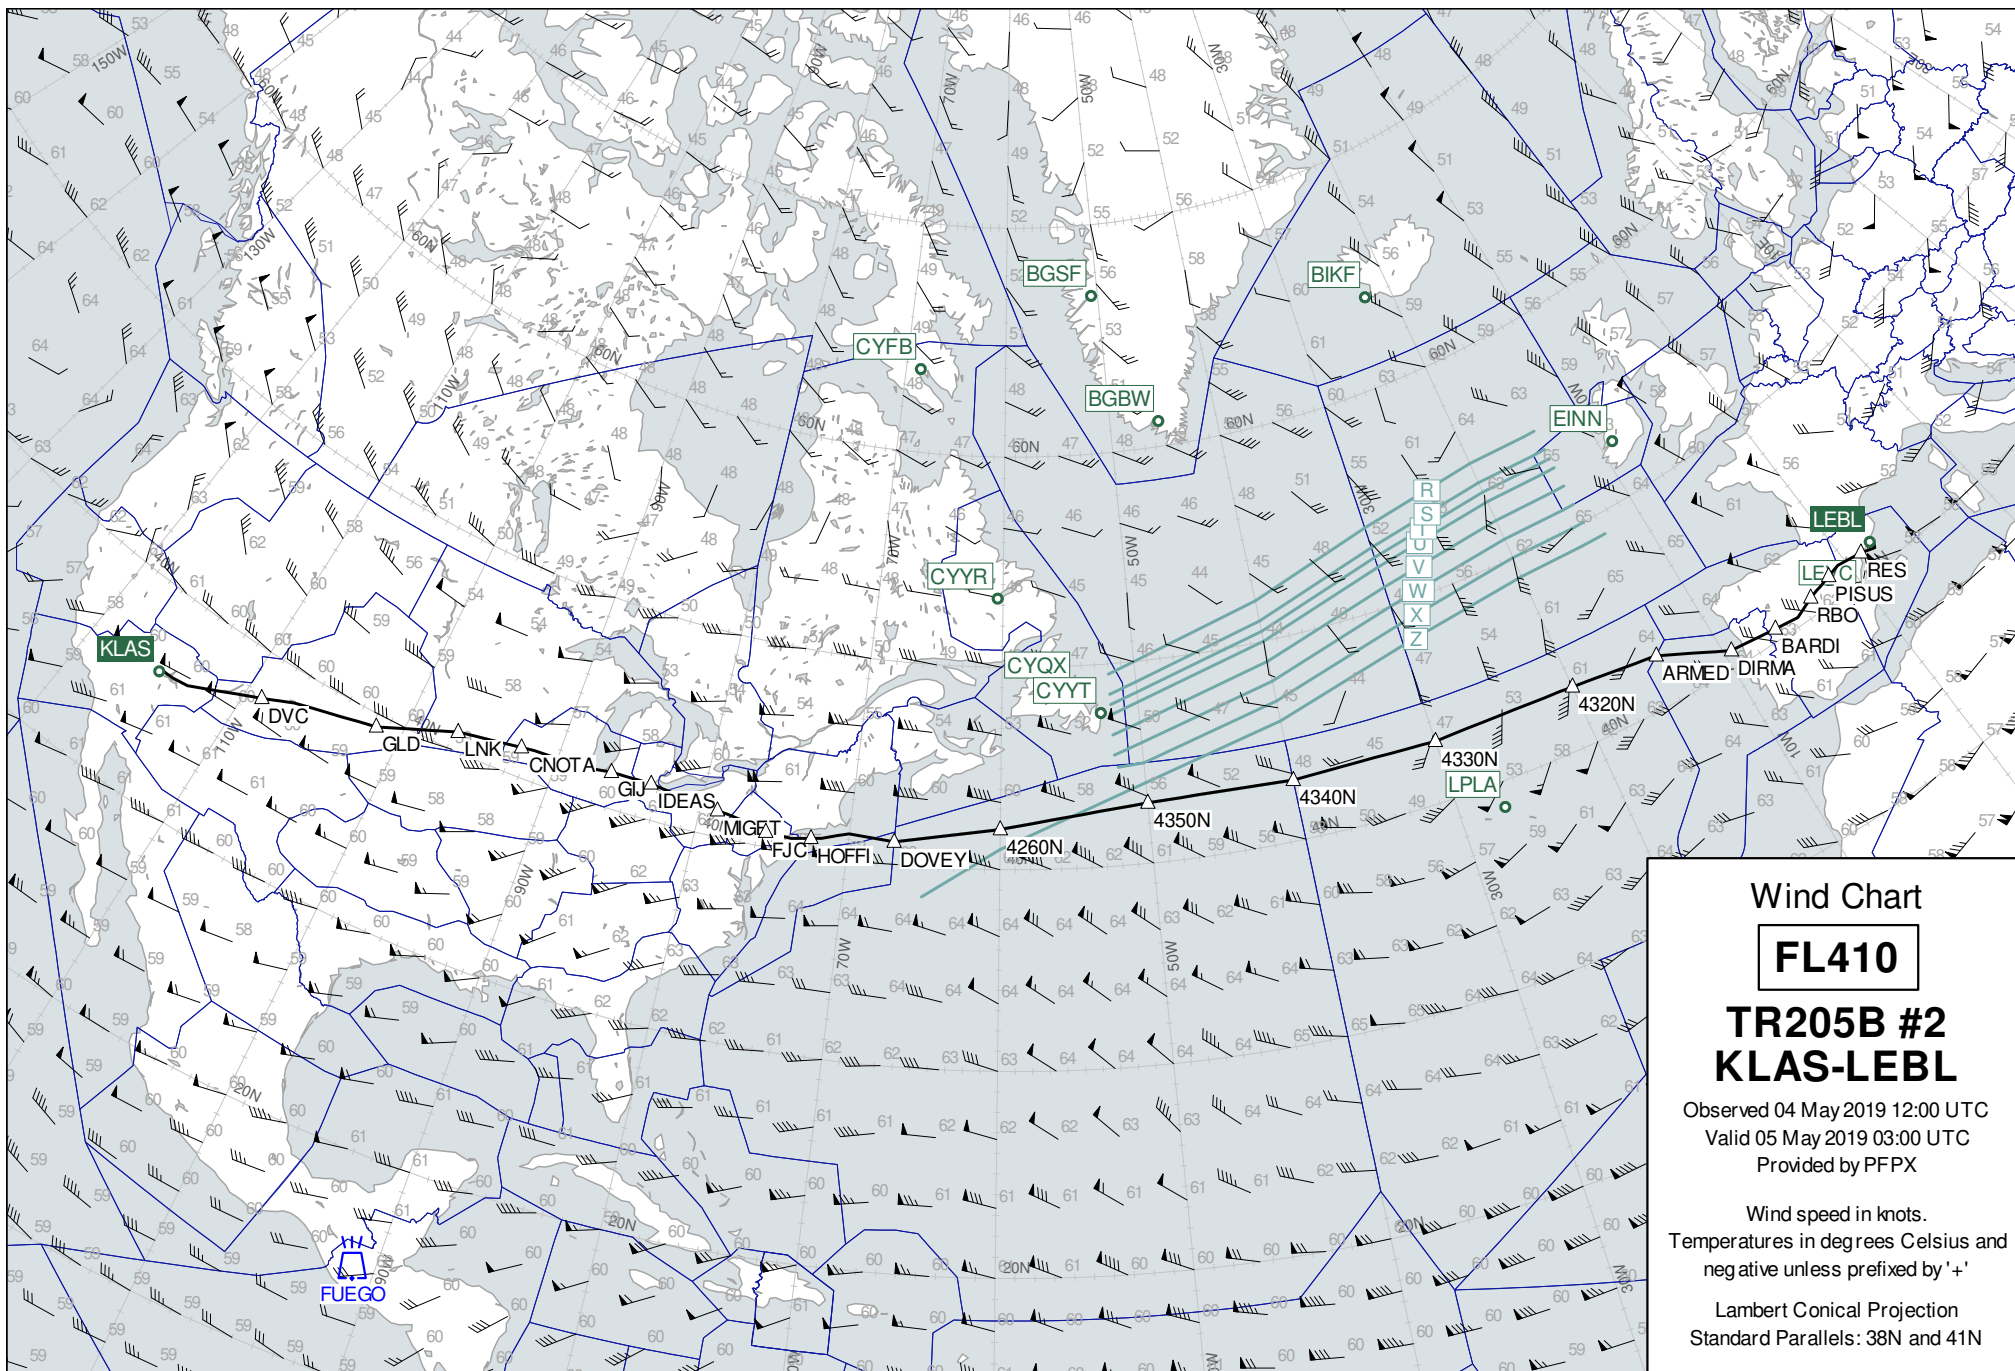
Wind Chart

FL410

TR205B #2
KLAS-LEBL

Observed 04 May 2019 12:00 UTC
Valid 05 May 2019 03:00 UTC
Provided by PFPX

Wind speed in knots.
Temperatures in degrees Celsius and negative unless prefixed by '+'

Lambert Conical Projection
Standard Parallels: 38N and 41N

KLAS
DVC
GLD
LNK
CNOTA
GIJ
IDEAS
MIGET
FJC
HOFFI
DOVEY
4260N
4350N
4340N
4330N
4320N
ARMED
DIRMA
BARDI
RBO
PISUS
RES
LEBL
LELC
LPLA
EINN
BIKF
BGSF
BGBW
CYFB
CYYR
CYQX
CYYT
FUEGO
R
S
T
U
V
W
X
Z
150W
130W
110W
90W
70W
50W
30W
10W
60N
40N
20N